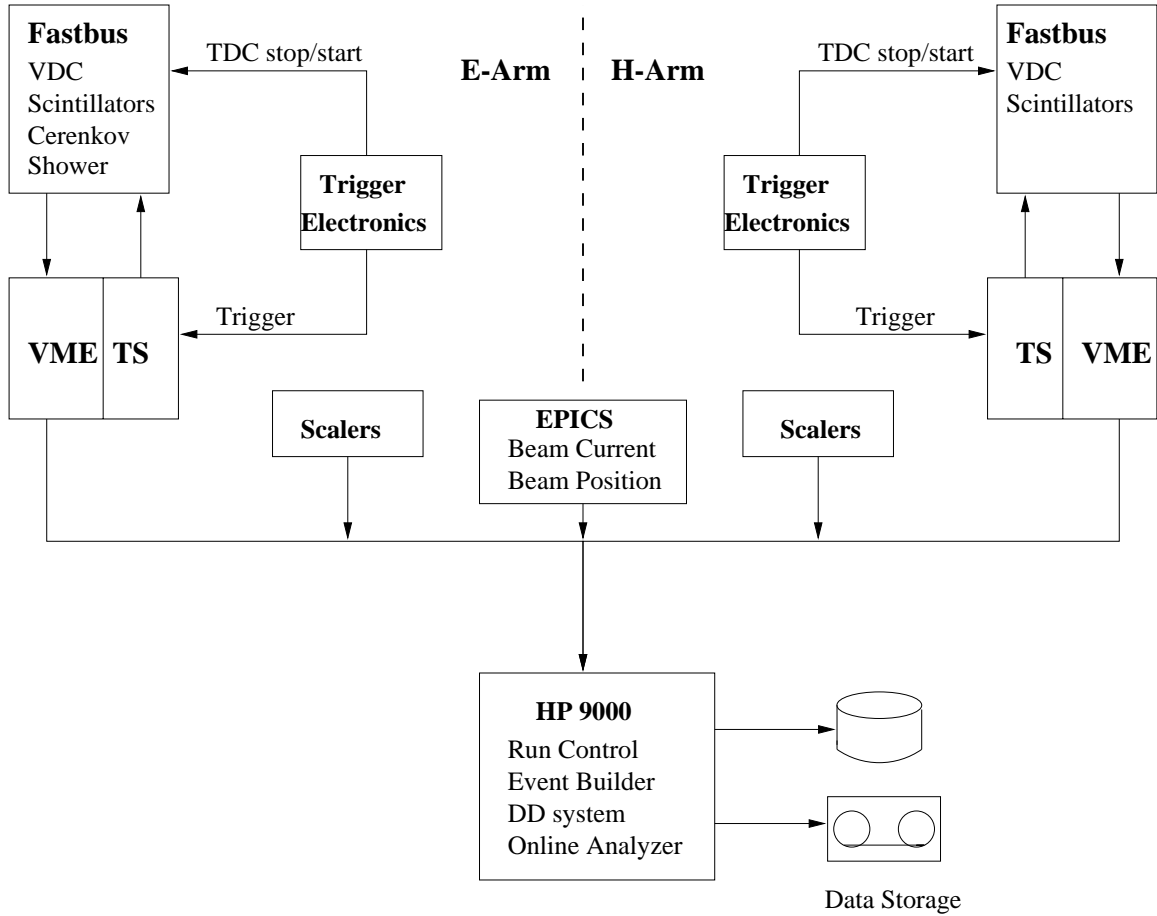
Fastbus
VDC
Scintillators
Cerenkov
Shower

TDC stop/start

E-Arm

H-Arm

TDC stop/start

Fastbus
VDC
Scintillators

Trigger
Electronics

Trigger
Electronics

Trigger

Trigger

VME

TS

TS

VME

Scalers

EPICS
Beam Current
Beam Position

Scalers

HP 9000
Run Control
Event Builder
DD system
Online Analyzer

Data Storage